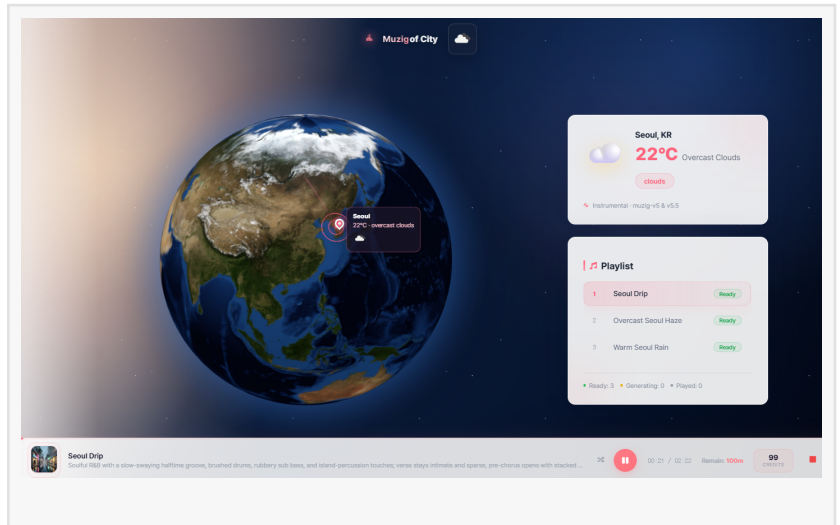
Muzigof City

Seoul
22°C · overcast clouds

Seoul, KR
22°C Overcast Clouds
clouds
Instrumental · muzig-v5 & v5.5

Playlist
1 Seoul Drip Ready
2 Overcast Seoul Haze Ready
3 Warm Seoul Rain Ready
Ready: 3 Generating: 0 Played: 0

Seoul Drip
Soulful R&B with a slow-swaying halftime groove, brushed drums, rubbery sub bass, and island-percussion touches; verse stays intimate and sparse, pre-chorus opens with stacked ...
00:21 / 02:22 Remain: 100m 99 CREDITS